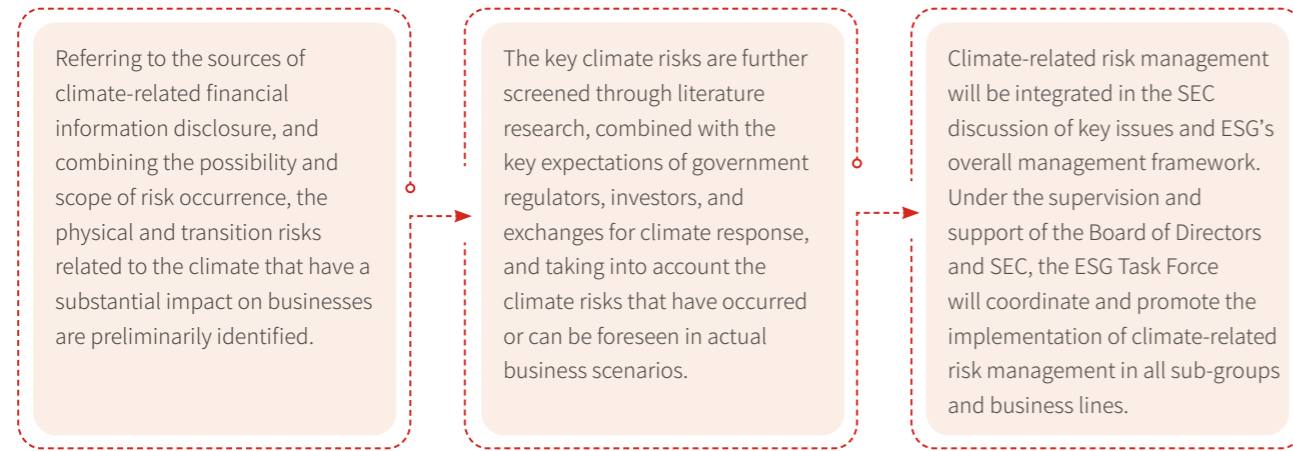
Referring to the sources of climate-related financial information disclosure, and combining the possibility and scope of risk occurrence, the physical and transition risks related to the climate that have a substantial impact on businesses are preliminarily identified.

The key climate risks are further screened through literature research, combined with the key expectations of government regulators, investors, and exchanges for climate response, and taking into account the climate risks that have occurred or can be foreseen in actual business scenarios.

Climate-related risk management will be integrated in the SEC discussion of key issues and ESG's overall management framework. Under the supervision and support of the Board of Directors and SEC, the ESG Task Force will coordinate and promote the implementation of climate-related risk management in all sub-groups and business lines.